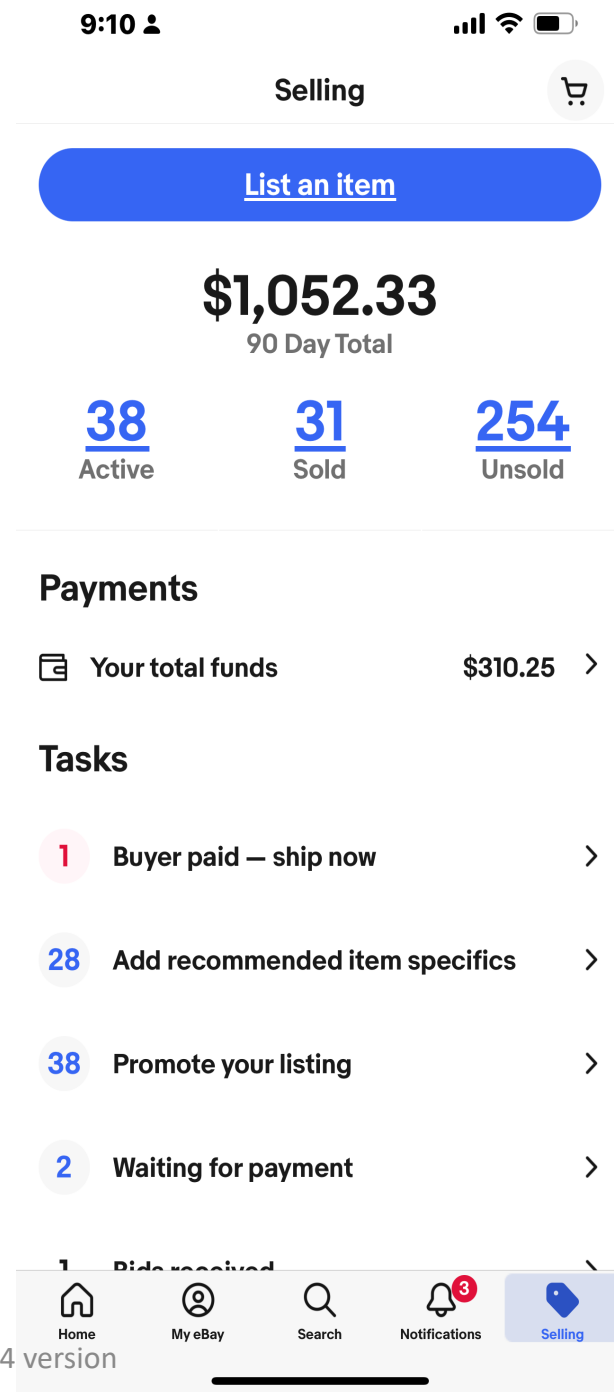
9:10

Selling

List an item

$1,052.33
90 Day Total

38
Active

31
Sold

254
Unsold

Payments

Your total funds $310.25

Tasks

1 Buyer paid — ship now

28 Add recommended item specifics

38 Promote your listing

2 Waiting for payment

1 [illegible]

Home
My eBay
Search
3
Notifications
Selling

4 version